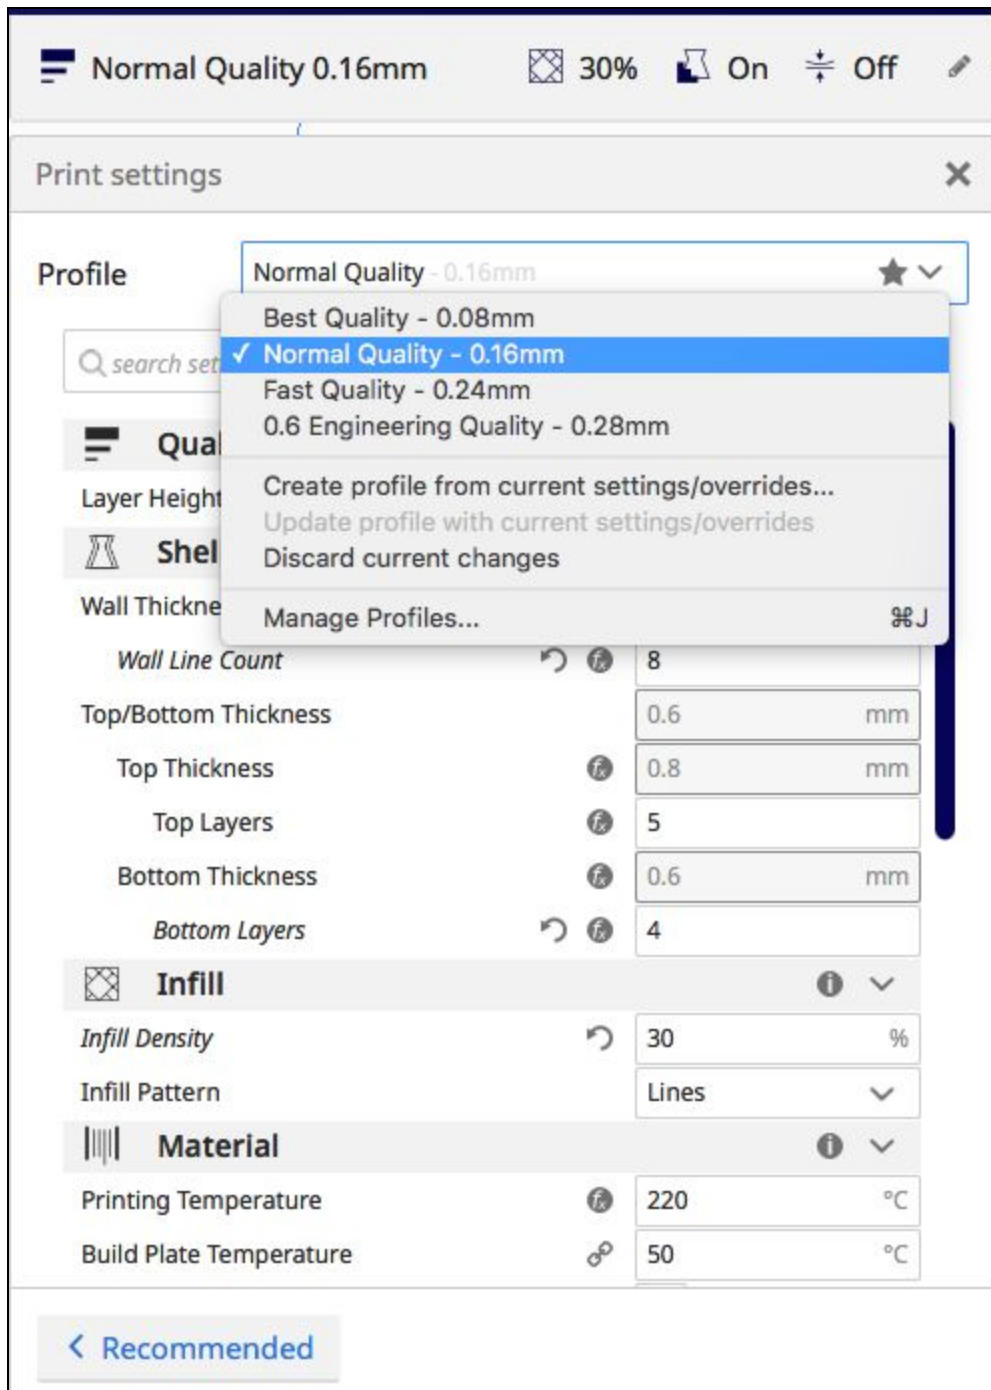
Normal Quality 0.16mm 30% On Off

Print settings ✕

Profile Normal Quality - 0.16mm

Best Quality - 0.08mm
✓ Normal Quality - 0.16mm
Fast Quality - 0.24mm
0.6 Engineering Quality - 0.28mm

Create profile from current settings/overrides...
Update profile with current settings/overrides
Discard current changes

Manage Profiles... ⌘J

search set

Qual

Layer Height

Shel

Wall Thickne

Wall Line Count 8

Top/Bottom Thickness 0.6 mm

Top Thickness 0.8 mm

Top Layers 5

Bottom Thickness 0.6 mm

Bottom Layers 4

Infill

Infill Density 30 %

Infill Pattern Lines

Material

Printing Temperature 220 °C

Build Plate Temperature 50 °C

< Recommended